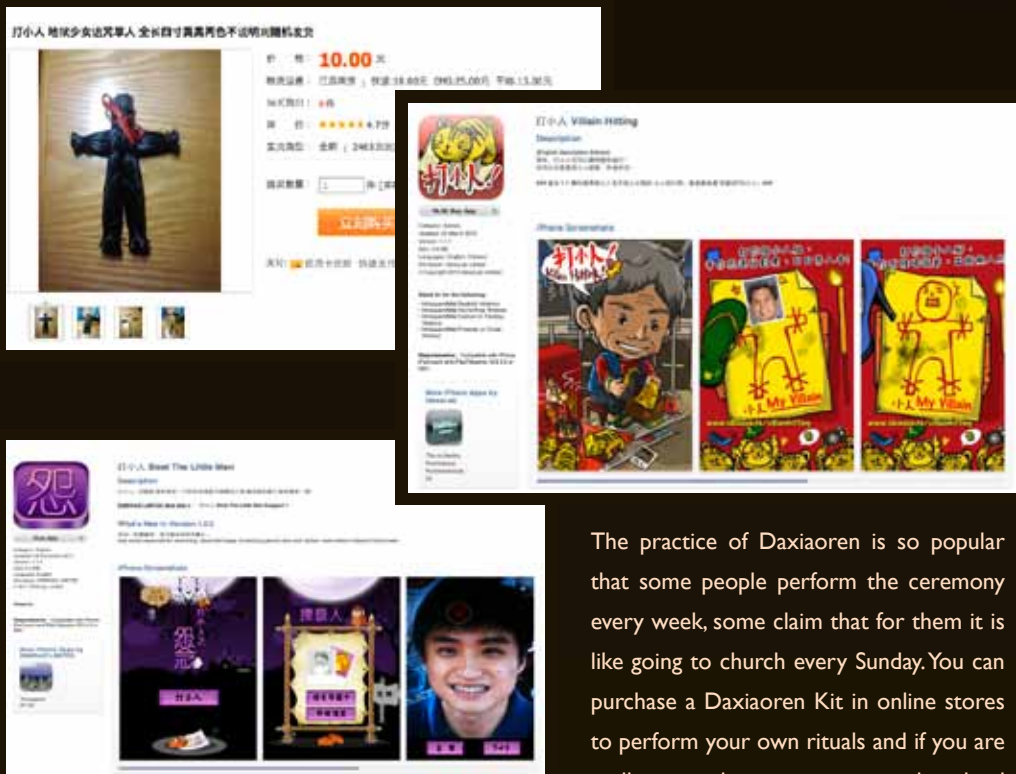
打小人 Villain Hitting

Description

打小人!
Villain Hitting

打小人 Beat The Little Man

Description

What's New in Version 1.0.2

iPhone Screenshots

打小人

10.00

小人 My Villain

立即购买

The practice of Daxiaoren is so popular that some people perform the ceremony every week, some claim that for them it is like going to church every Sunday. You can purchase a Daxiaoren Kit in online stores to perform your own rituals and if you are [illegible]